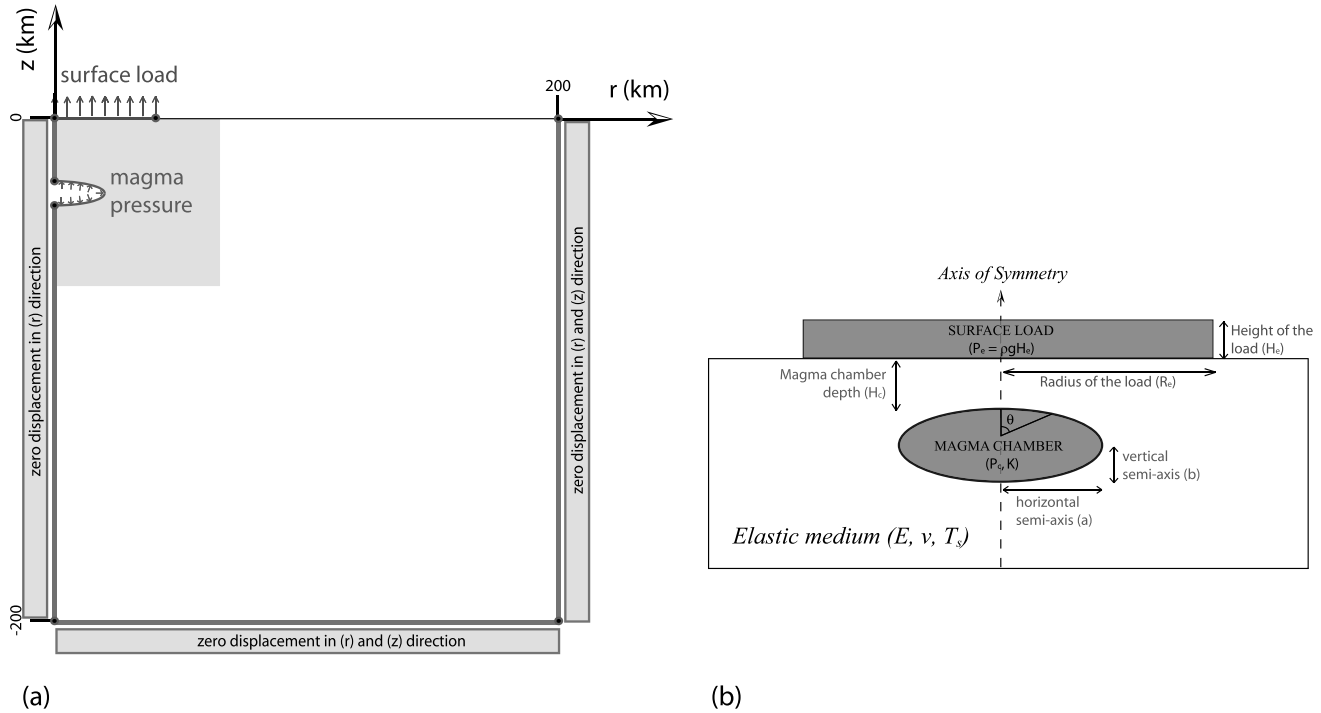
z (km)

surface load

200

r (km)

0

magma pressure

zero displacement in (r) direction

zero displacement in (r) and (z) direction

-200

zero displacement in (r) and (z) direction

(a)

Axis of Symmetry

SURFACE LOAD
($P_e = \rho g H_e$)

Height of the load ($H_e$)

Magma chamber depth ($H_c$)

Radius of the load ($R_e$)

θ

MAGMA CHAMBER
($P_c$, K)

vertical semi-axis (b)

horizontal semi-axis (a)

Elastic medium (E, v, $T_s$)

(b)